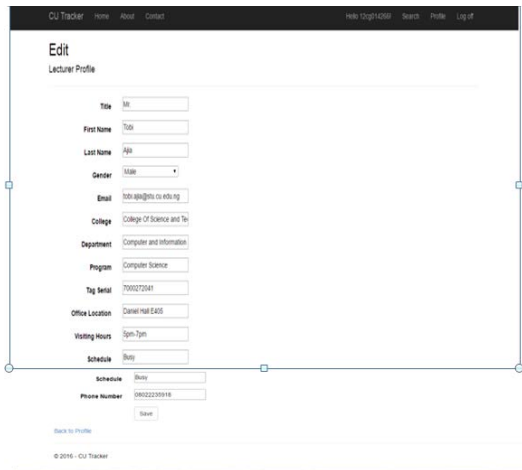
CU Tracker Home About Contact Hello 12cg014269! Search Profile Log off

Edit

Lecturer Profile

Title Mr.

First Name Tobi

Last Name Ajia

Gender Male

Email tobi.ajia@stu.cu.edu.ng

College College Of Science and Te

Department Computer and Information

Program Computer Science

Tag Serial 7000272041

Office Location Daniel Hall E405

Visiting Hours 5pm-7pm

Schedule Busy

Schedule Busy

Phone Number 08022235916

Save

Back to Profile

© 2016 - CU Tracker